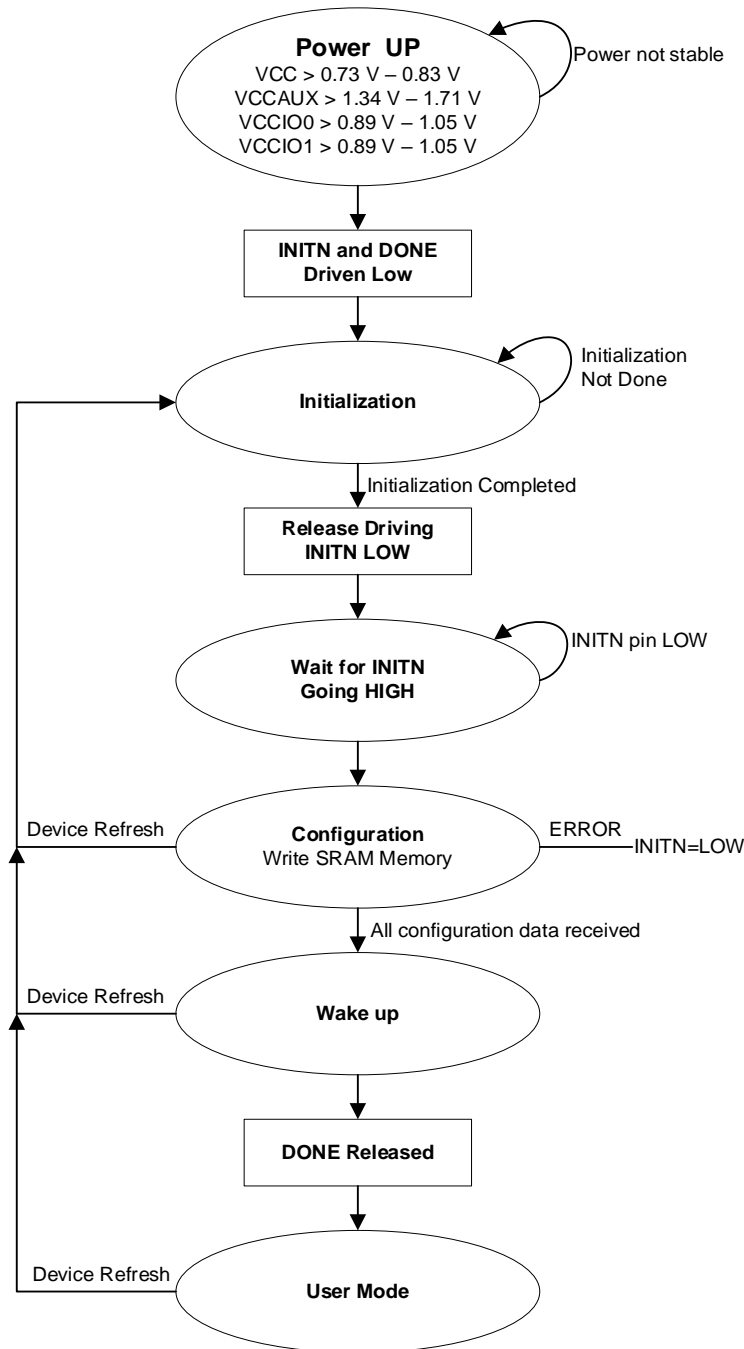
Power UP
VCC > 0.73 V – 0.83 V
VCCAUX > 1.34 V – 1.71 V
VCCIO0 > 0.89 V – 1.05 V
VCCIO1 > 0.89 V – 1.05 V

Power not stable

INITN and DONE Driven Low

Initialization

Initialization Not Done

Initialization Completed

Release Driving INITN LOW

Wait for INITN Going HIGH

INITN pin LOW

Device Refresh

Configuration
Write SRAM Memory

ERROR

INITN=LOW

All configuration data received

Device Refresh

Wake up

DONE Released

Device Refresh

User Mode